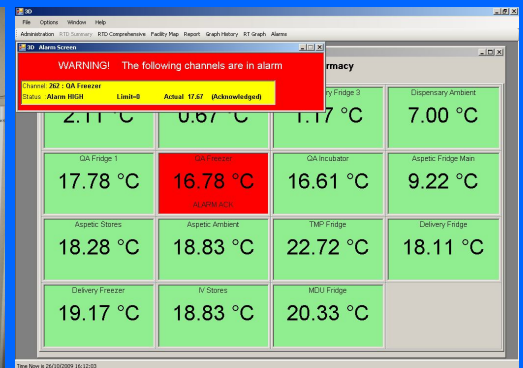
3D

File Options Window Help

Administration RTD Summary RTD Comprehensive Facility Map Report Graph History RT Graph Alarms

3D Alarm Screen

WARNING! The following channels are in alarm

Channel: 262 : QA Freezer
Status: Alarm HIGH Limit=0 Actual 17.67 (Acknowledged)

rmacy

2.11 °C

0.67 °C

ry Fridge 3
1.17 °C

Dispensary Ambient
7.00 °C

QA Fridge 1
17.78 °C

QA Freezer
16.78 °C
ALARM ACK

QA Incubator
16.61 °C

Aspetic Fridge Main
9.22 °C

Aspetic Stores
18.28 °C

Aspetic Ambient
18.83 °C

TMP Fridge
22.72 °C

Delivery Fridge
18.11 °C

Delivery Freezer
19.17 °C

IV Stores
18.83 °C

MDU Fridge
20.33 °C

Time Now is 26/10/2009 16:12:03